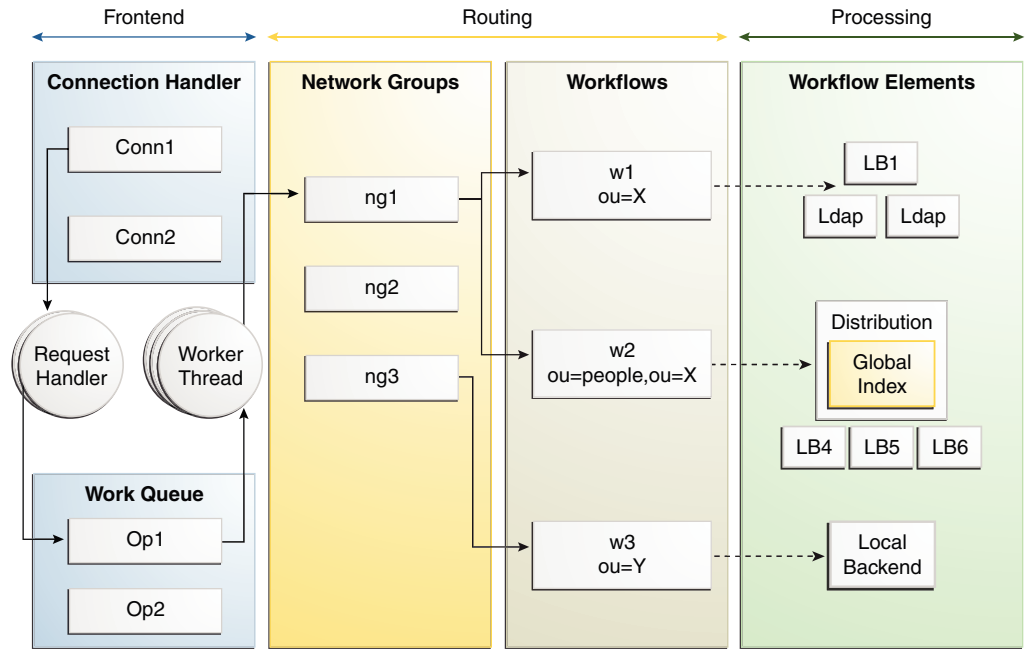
Frontend

Routing

Processing

Connection Handler

Conn1

Conn2

Request Handler

Worker Thread

Work Queue

Op1

Op2

Network Groups

ng1

ng2

ng3

Workflows

w1
ou=X

w2
ou=people,ou=X

w3
ou=Y

Workflow Elements

LB1

Ldap

Ldap

Distribution

Global Index

LB4

LB5

LB6

Local Backend